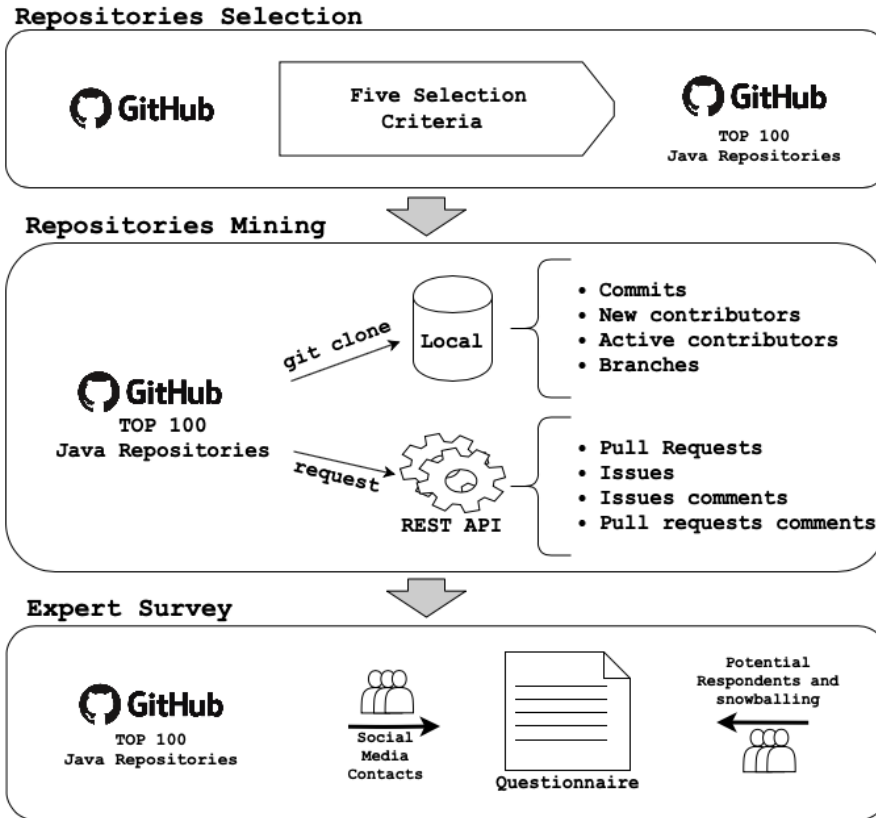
Repositories Selection

GitHub

Five Selection Criteria

GitHub
TOP 100
Java Repositories

Repositories Mining

GitHub
TOP 100
Java Repositories

git clone

Local

- Commits
- New contributors
- Active contributors
- Branches

request

REST API

- Pull Requests
- Issues
- Issues comments
- Pull requests comments

Expert Survey

GitHub
TOP 100
Java Repositories

Social Media Contacts

Questionnaire

Potential Respondents and snowballing